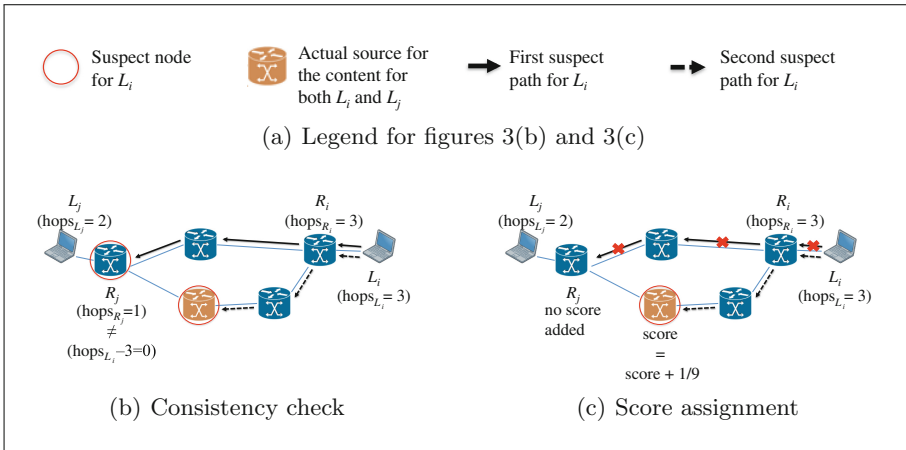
Suspect node for $L_i$

Actual source for the content for both $L_i$ and $L_j$

First suspect path for $L_i$

Second suspect path for $L_i$

(a) Legend for figures 3(b) and 3(c)

$L_j$
(hops$_{L_j}$ = 2)

$R_i$
(hops$_{R_i}$ = 3)

$L_i$
(hops$_{L_i}$ = 3)

$R_j$
(hops$_{R_j}$=1)
$\neq$
(hops$_{L_i}$−3=0)

(b) Consistency check

$L_j$
(hops$_{L_j}$ = 2)

$R_i$
(hops$_{R_i}$ = 3)

$L_i$
(hops$_{L_i}$ = 3)

$R_j$
no score added

score
=
score + 1/9

(c) Score assignment